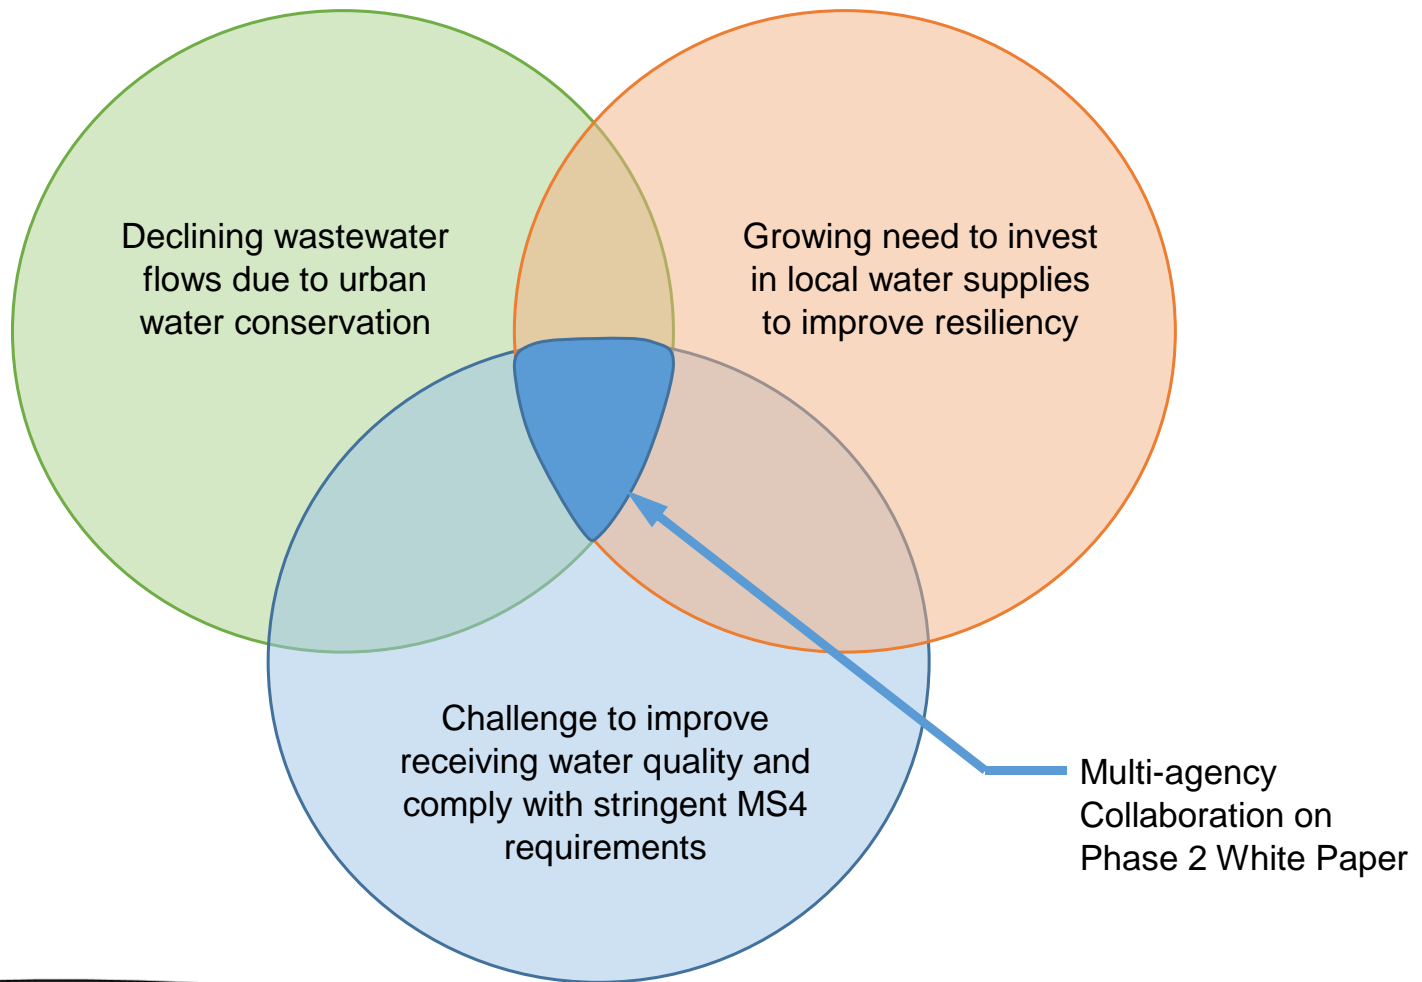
Declining wastewater flows due to urban water conservation

Growing need to invest in local water supplies to improve resiliency

Challenge to improve receiving water quality and comply with stringent MS4 requirements

Multi-agency Collaboration on Phase 2 White Paper